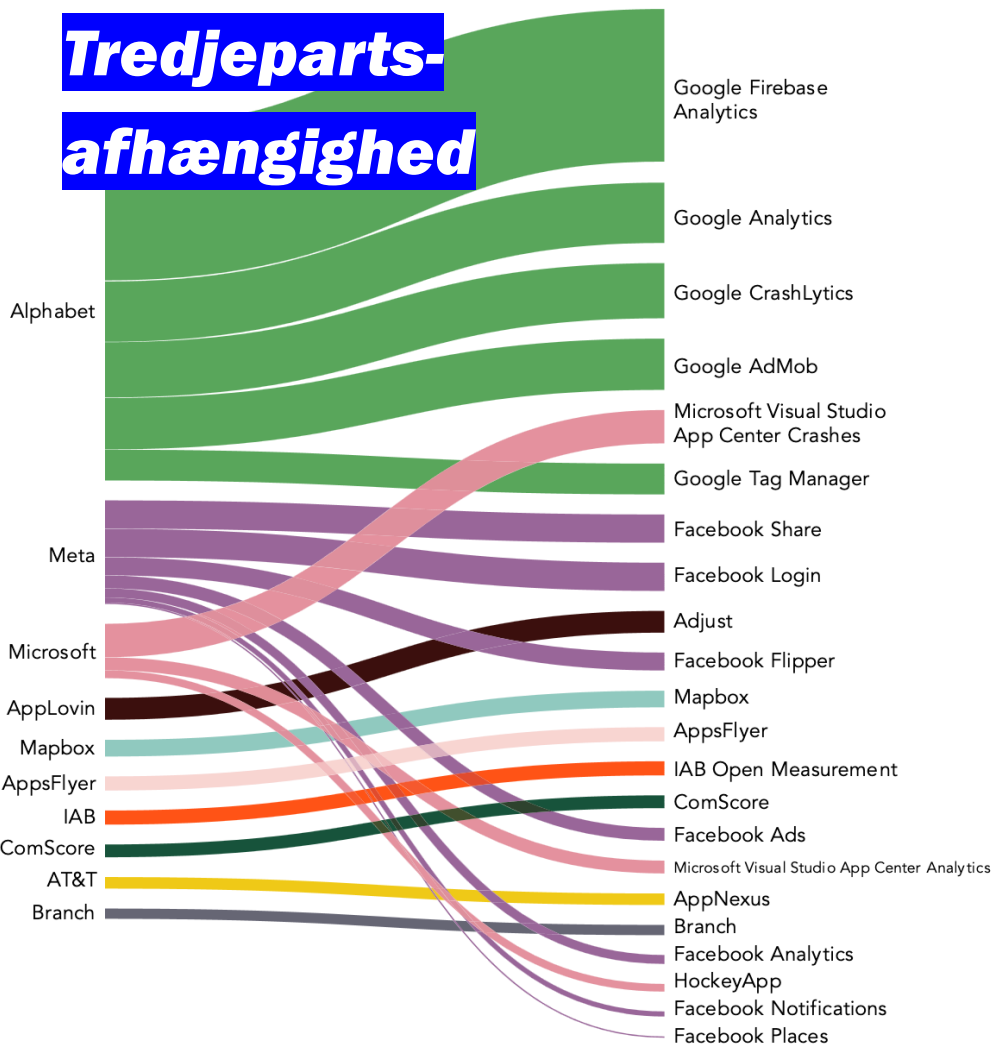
Tredjeparts-
afhængighed

Alphabet
Meta
Microsoft
AppLovin
Mapbox
AppsFlyer
IAB
ComScore
AT&T
Branch

Google Firebase Analytics
Google Analytics
Google CrashLytics
Google AdMob
Microsoft Visual Studio App Center Crashes
Google Tag Manager
Facebook Share
Facebook Login
Adjust
Facebook Flipper
Mapbox
AppsFlyer
IAB Open Measurement
ComScore
Facebook Ads
Microsoft Visual Studio App Center Analytics
AppNexus
Branch
Facebook Analytics
HockeyApp
Facebook Notifications
Facebook Places